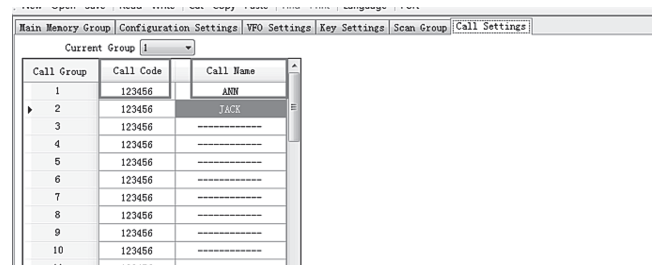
Main Memory Group | Configuration Settings | VFO Settings | Key Settings | Scan Group | Call Settings

Current Group 1

| Call Group | Call Code | Call Name |
|---|---|---|
| 1 | 123456 | ANN |
| 2 | 123456 | JACK |
| 3 | 123456 | ------------ |
| 4 | 123456 | ------------ |
| 5 | 123456 | ------------ |
| 6 | 123456 | ------------ |
| 7 | 123456 | ------------ |
| 8 | 123456 | ------------ |
| 9 | 123456 | ------------ |
| 10 | 123456 | ------------ |